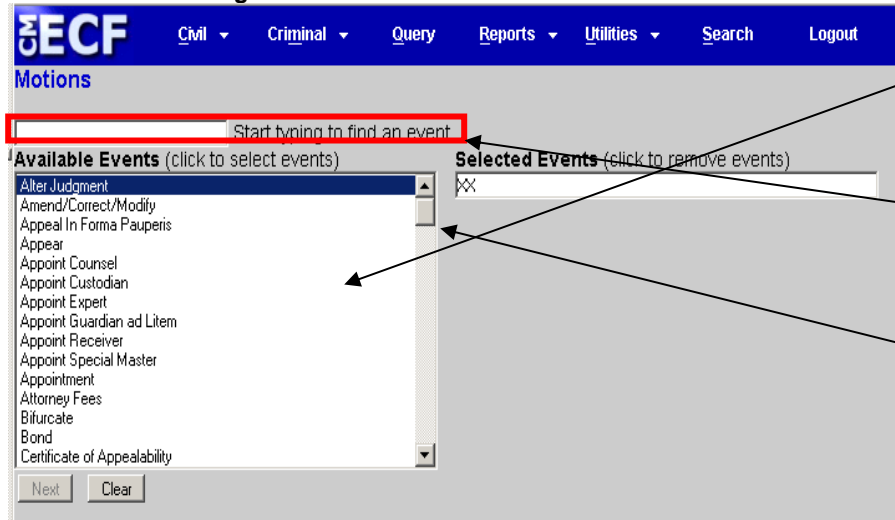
CM ECF Civil Criminal Query Reports Utilities Search Logout

Motions

Start typing to find an event

Available Events (click to select events)

Selected Events (click to remove events)

XX

Alter Judgment
Amend/Correct/Modify
Appeal In Forma Pauperis
Appear
Appoint Counsel
Appoint Custodian
Appoint Expert
Appoint Guardian ad Litem
Appoint Receiver
Appoint Special Master
Appointment
Attorney Fees
Bifurcate
Bond
Certificate of Appealability

Next Clear